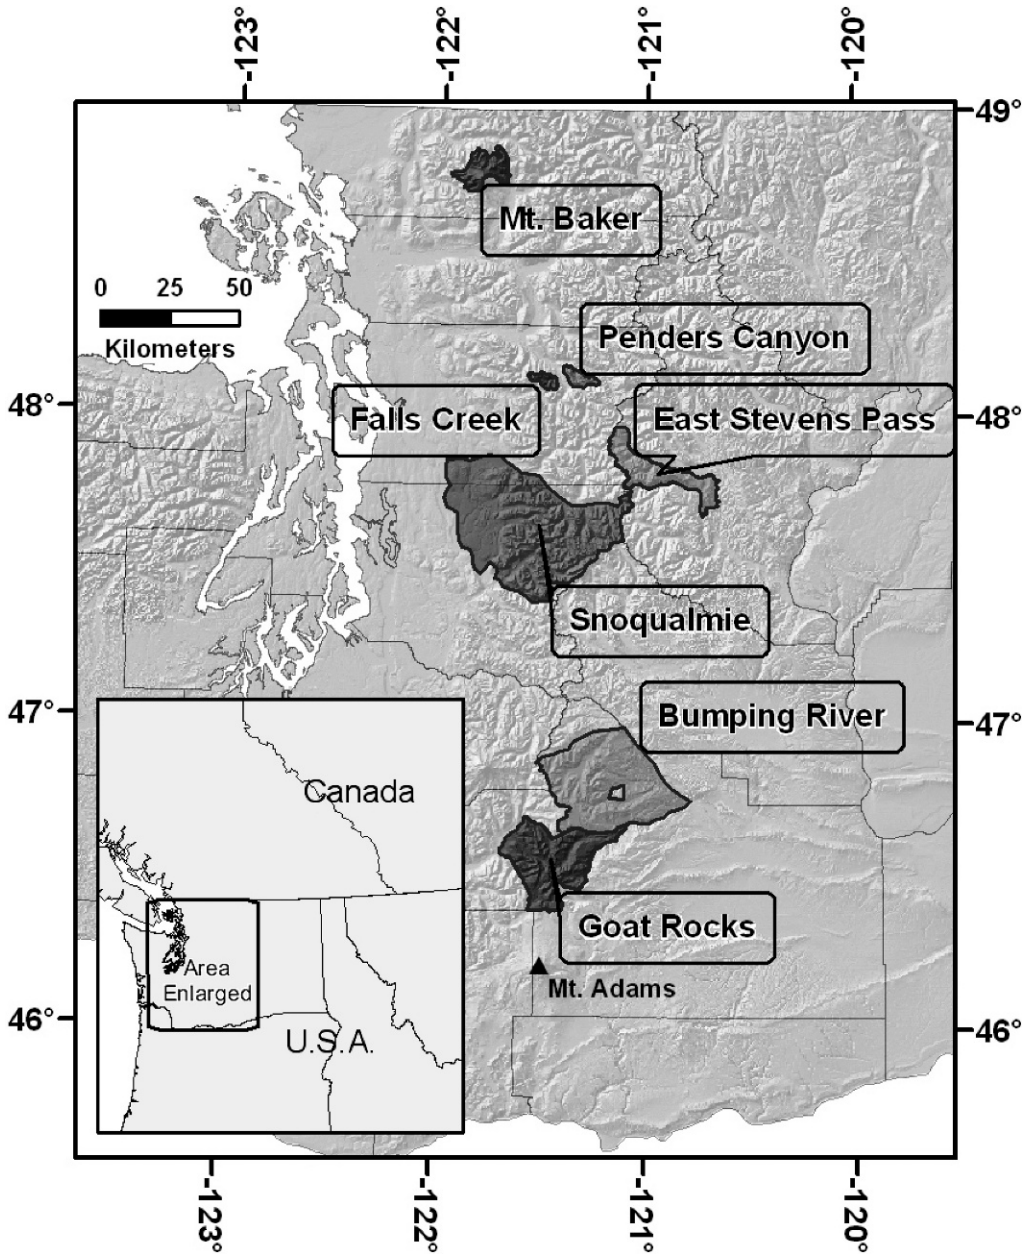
-123°
-122°
-121°
-120°

49°

Mt. Baker

0 25 50
Kilometers

Penders Canyon

48°
Falls Creek
East Stevens Pass
48°

Snoqualmie

47°
Bumping River
47°

Canada

Goat Rocks

Area Enlarged

Mt. Adams

46°
U.S.A.
46°

-123°
-122°
-121°
-120°